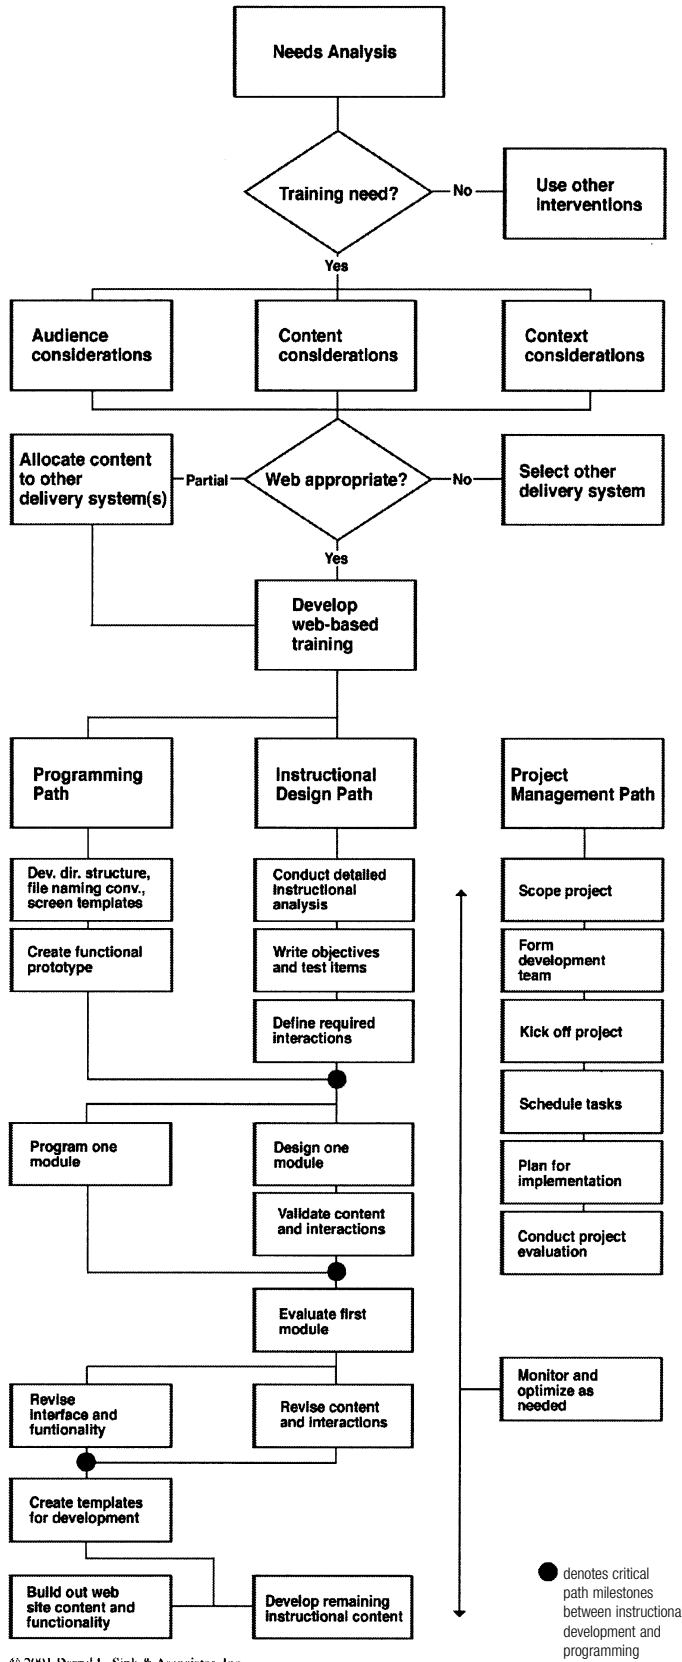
Needs Analysis

Training need?

No

Use other interventions

Yes

Audience considerations

Content considerations

Context considerations

Allocate content to other delivery system(s)

Partial

Web appropriate?

No

Select other delivery system

Yes

Develop web-based training

Programming Path

Instructional Design Path

Project Management Path

Dev. dir. structure, file naming conv., screen templates

Create functional prototype

Conduct detailed instructional analysis

Write objectives and test items

Define required interactions

Scope project

Form development team

Kick off project

Schedule tasks

Plan for implementation

Conduct project evaluation

Program one module

Design one module

Validate content and interactions

Evaluate first module

Revise interface and funtionality

Revise content and interactions

Monitor and optimize as needed

Create templates for development

Build out web site content and functionality

Develop remaining instructional content

denotes critical path milestones between instructiona development and programming

© 2001 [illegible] Sink & Associates, Inc.